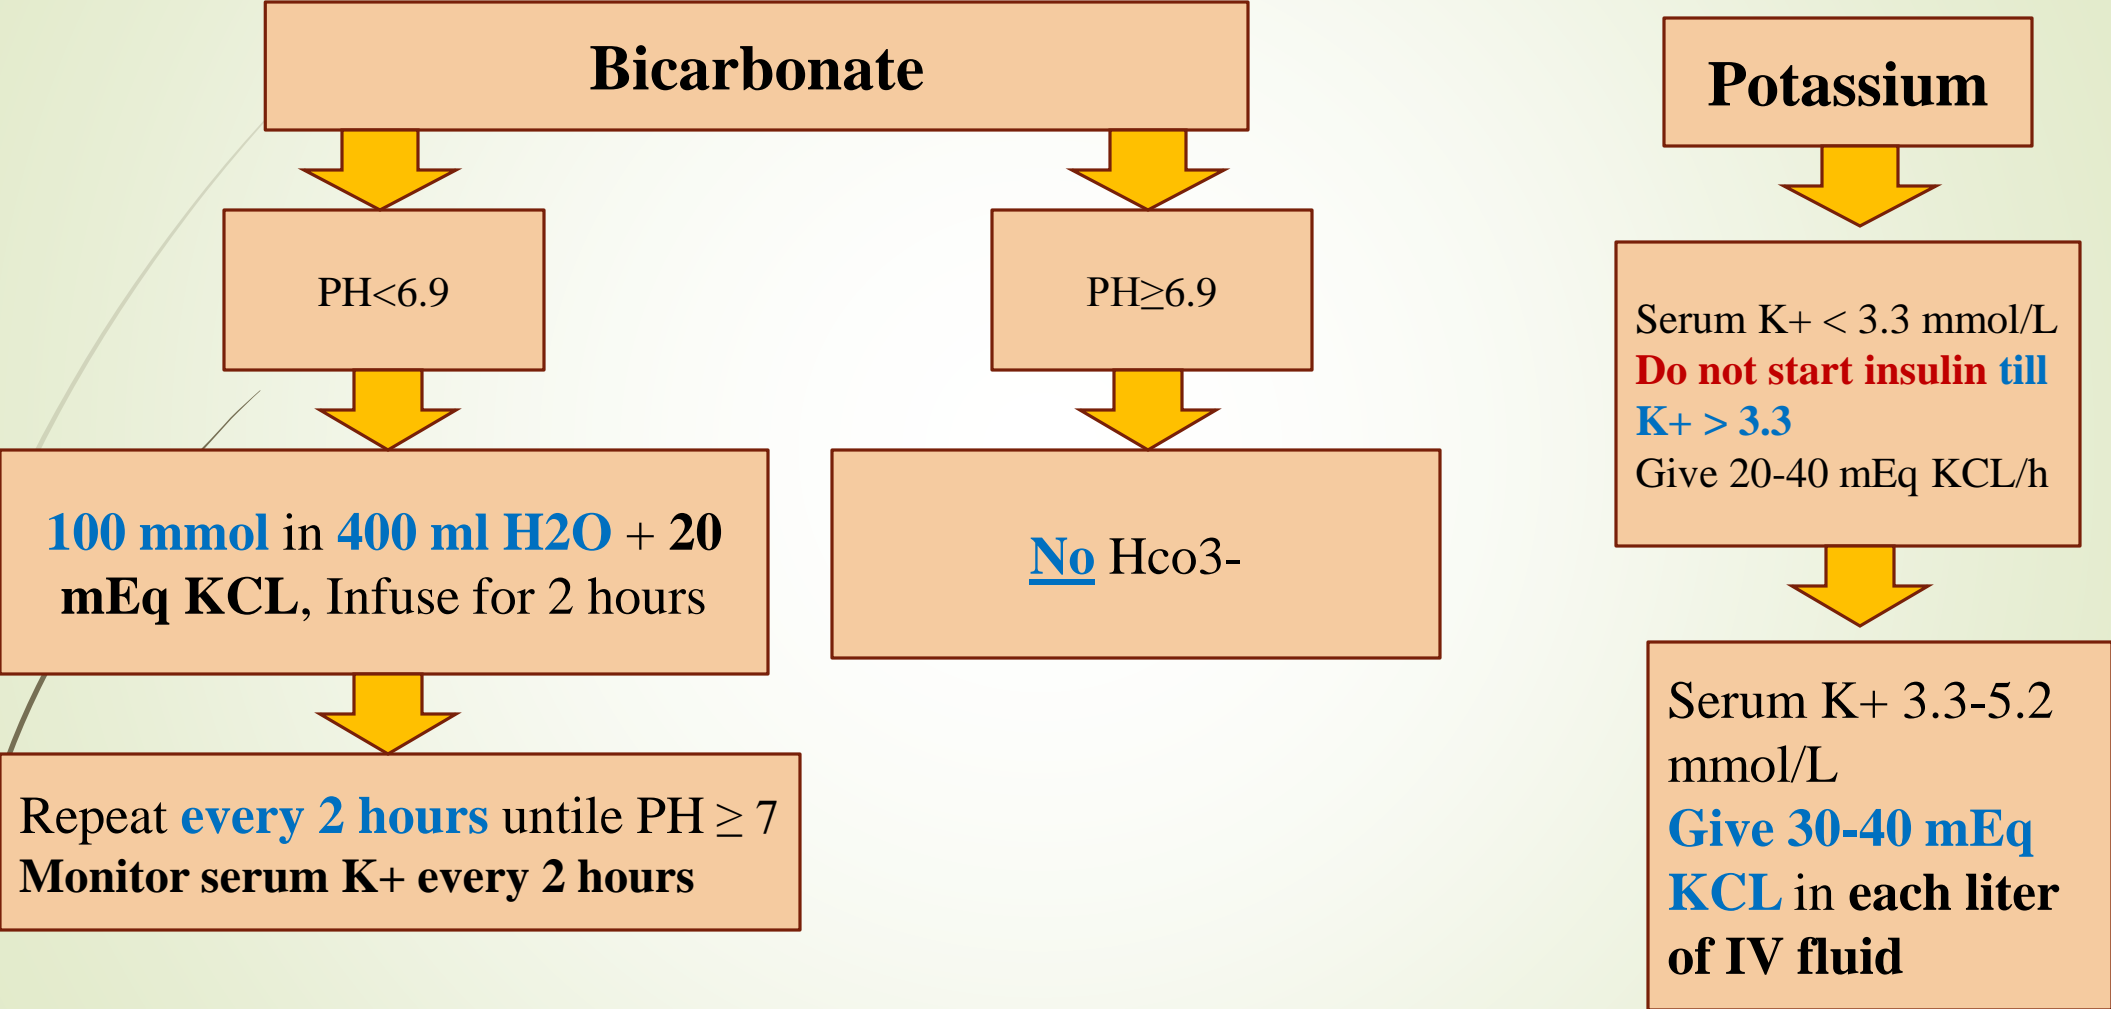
Bicarbonate

PH<6.9

PH≥6.9

100 mmol in 400 ml H2O + 20 mEq KCL, Infuse for 2 hours

No Hco3-

Repeat every 2 hours untile PH ≥ 7
Monitor serum K+ every 2 hours

Potassium

Serum K+ < 3.3 mmol/L
Do not start insulin till K+ > 3.3
Give 20-40 mEq KCL/h

Serum K+ 3.3-5.2 mmol/L
Give 30-40 mEq KCL in each liter of IV fluid